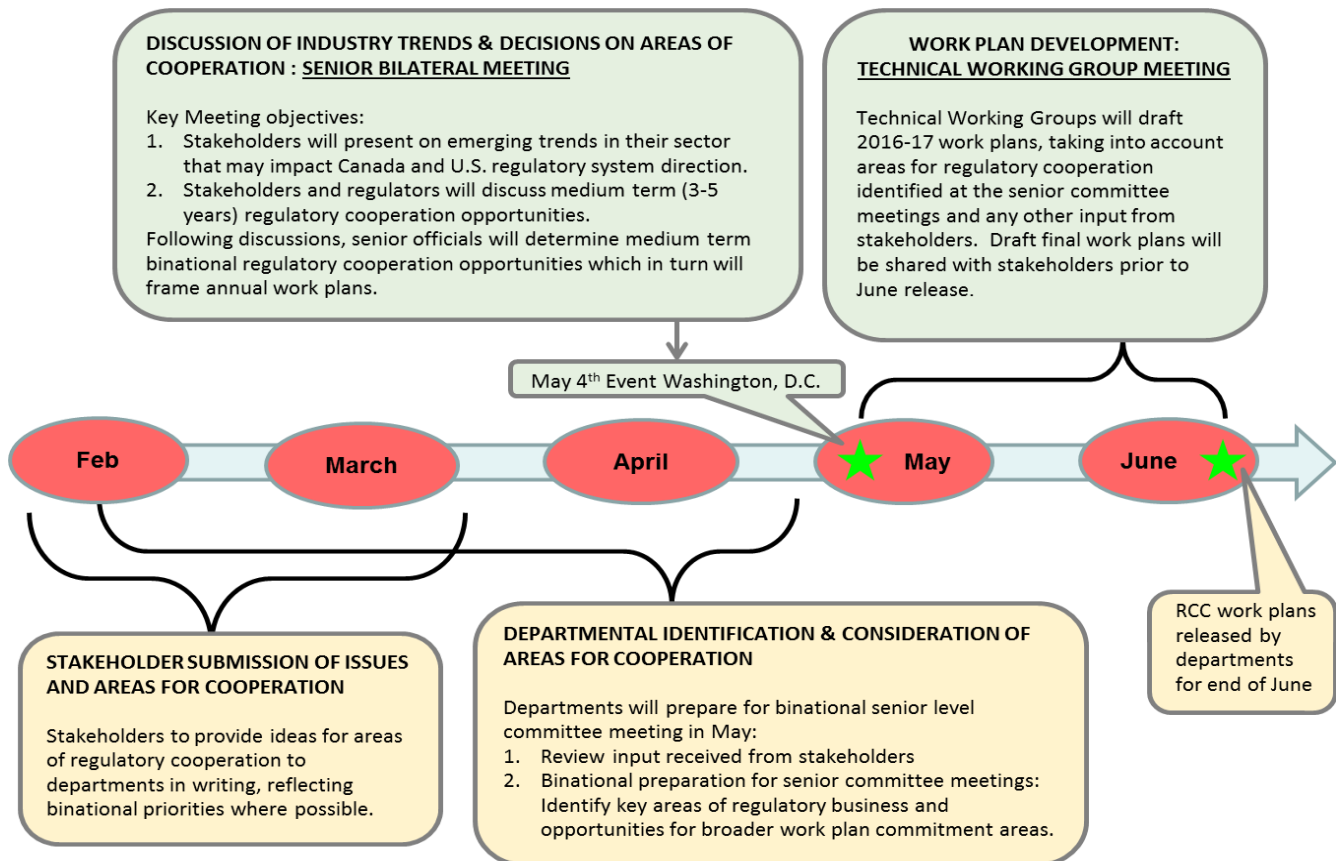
DISCUSSION OF INDUSTRY TRENDS & DECISIONS ON AREAS OF COOPERATION : SENIOR BILATERAL MEETING

Key Meeting objectives:
1. Stakeholders will present on emerging trends in their sector that may impact Canada and U.S. regulatory system direction.
2. Stakeholders and regulators will discuss medium term (3-5 years) regulatory cooperation opportunities.
Following discussions, senior officials will determine medium term binational regulatory cooperation opportunities which in turn will frame annual work plans.

WORK PLAN DEVELOPMENT: TECHNICAL WORKING GROUP MEETING

Technical Working Groups will draft 2016-17 work plans, taking into account areas for regulatory cooperation identified at the senior committee meetings and any other input from stakeholders. Draft final work plans will be shared with stakeholders prior to June release.

May 4$^{th}$ Event Washington, D.C.

Feb

March

April

May

June

STAKEHOLDER SUBMISSION OF ISSUES AND AREAS FOR COOPERATION

Stakeholders to provide ideas for areas of regulatory cooperation to departments in writing, reflecting binational priorities where possible.

DEPARTMENTAL IDENTIFICATION & CONSIDERATION OF AREAS FOR COOPERATION

Departments will prepare for binational senior level committee meeting in May:
1. Review input received from stakeholders
2. Binational preparation for senior committee meetings: Identify key areas of regulatory business and opportunities for broader work plan commitment areas.

RCC work plans released by departments for end of June